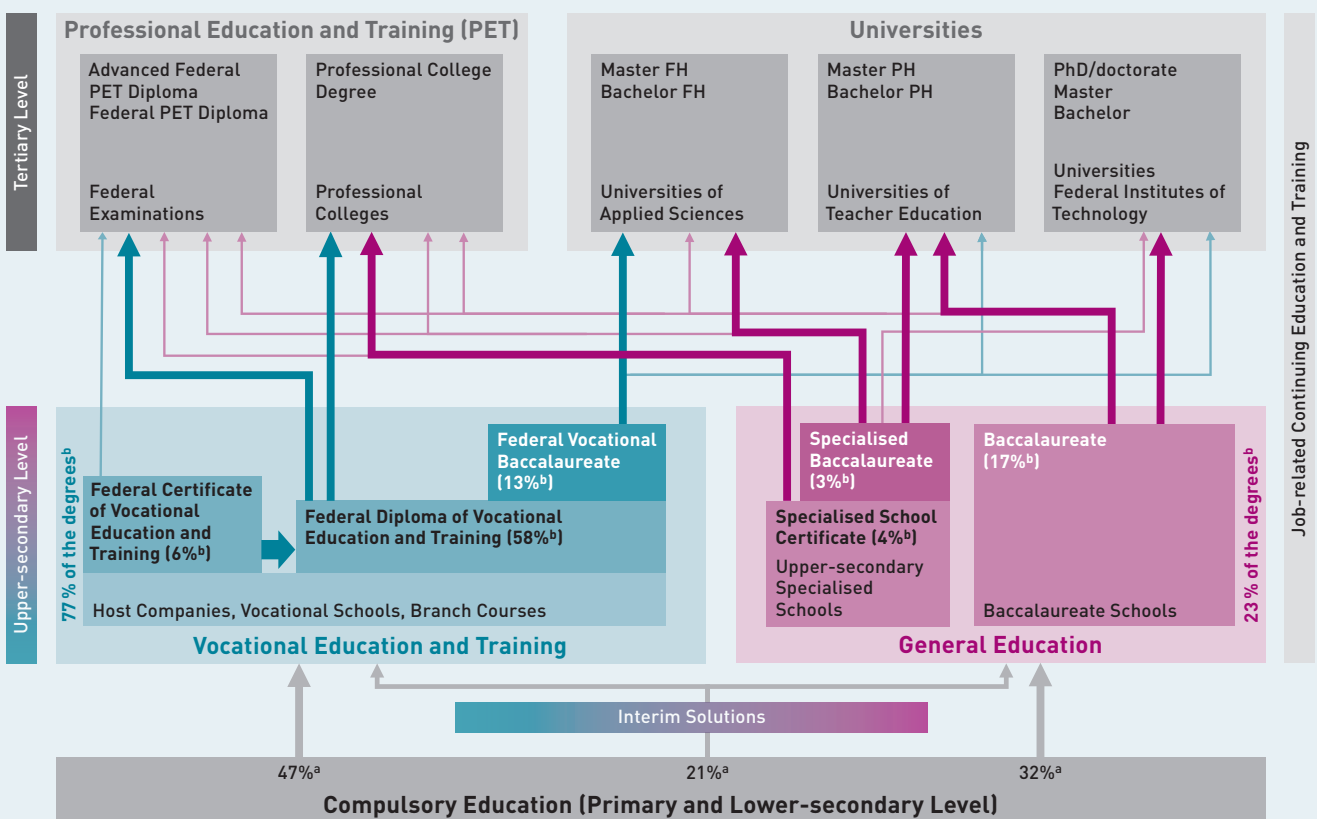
Tertiary Level

Professional Education and Training (PET)

Advanced Federal PET Diploma
Federal PET Diploma

Federal Examinations

Professional College Degree

Professional Colleges

Universities

Master FH
Bachelor FH

Universities of Applied Sciences

Master PH
Bachelor PH

Universities of Teacher Education

PhD/doctorate
Master
Bachelor

Universities
Federal Institutes of Technology

Job-related Continuing Education and Training

Upper-secondary Level

77 % of the degrees$^b$

Federal Vocational Baccalaureate (13%$^b$)

Federal Certificate of Vocational Education and Training (6%$^b$)

Federal Diploma of Vocational Education and Training (58%$^b$)

Host Companies, Vocational Schools, Branch Courses

Vocational Education and Training

Specialised Baccalaureate (3%$^b$)

Specialised School Certificate (4%$^b$)

Upper-secondary Specialised Schools

Baccalaureate (17%$^b$)

Baccalaureate Schools

General Education

23 % of the degrees$^b$

Interim Solutions

47%$^a$

21%$^a$

32%$^a$

Compulsory Education (Primary and Lower-secondary Level)